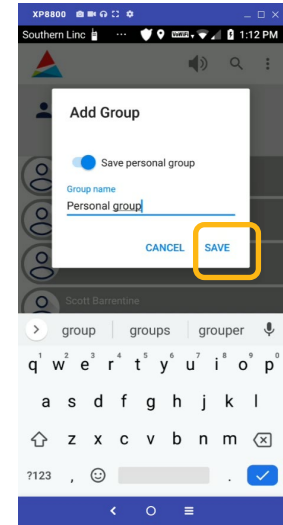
XP8800
Southern Linc
1:12 PM
Add Group
Save personal group
Group name
Personal group
CANCEL
SAVE
Scott Barrentine
group
groups
grouper
q w e r t y u i o p
1 2 3 4 5 6 7 8 9 0
a s d f g h j k l
z x c v b n m
?123
,
.